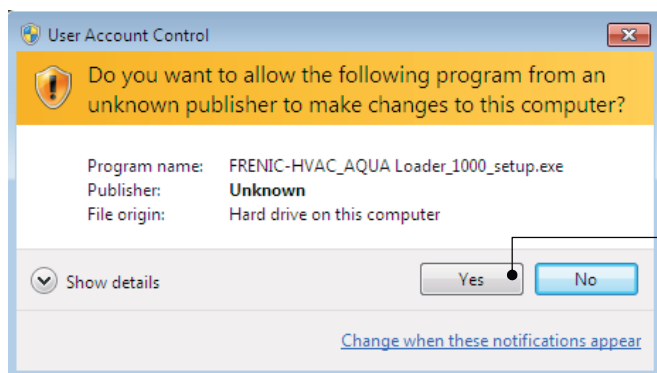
User Account Control

Do you want to allow the following program from an unknown publisher to make changes to this computer?

| | |
|---|---|
| Program name: | FRENIC-HVAC_AQUA Loader_1000_setup.exe |
| Publisher: | **Unknown** |
| File origin: | Hard drive on this computer |

Show details

Yes

No

Change when these notifications appear